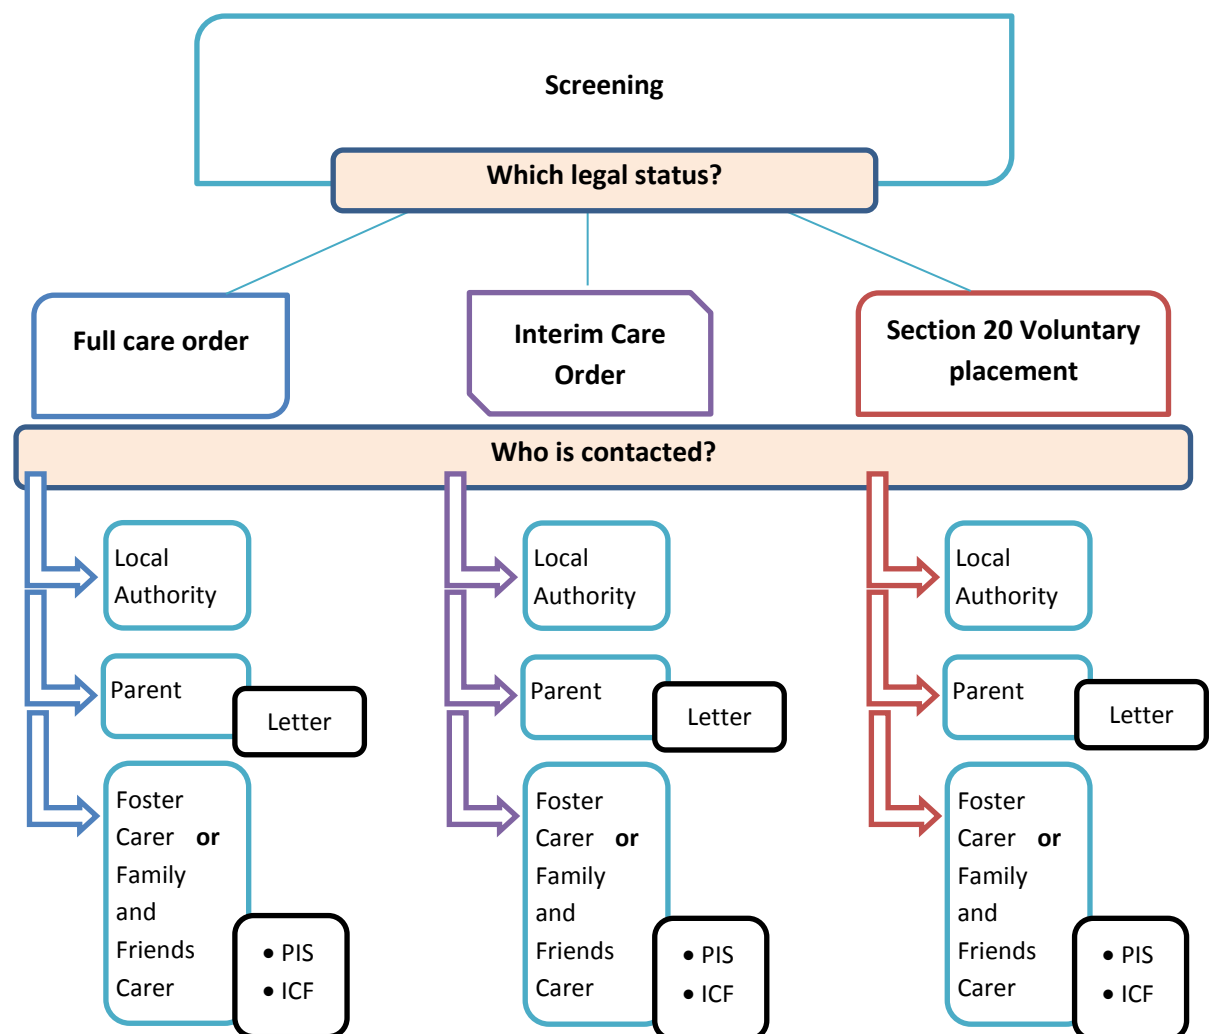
Screening

Which legal status?

Full care order

Interim Care Order

Section 20 Voluntary placement

Who is contacted?

Local Authority

Parent

Letter

Foster Carer **or** Family and Friends Carer

• PIS
• ICF

Local Authority

Parent

Letter

Foster Carer **or** Family and Friends Carer

• PIS
• ICF

Local Authority

Parent

Letter

Foster Carer **or** Family and Friends Carer

• PIS
• ICF